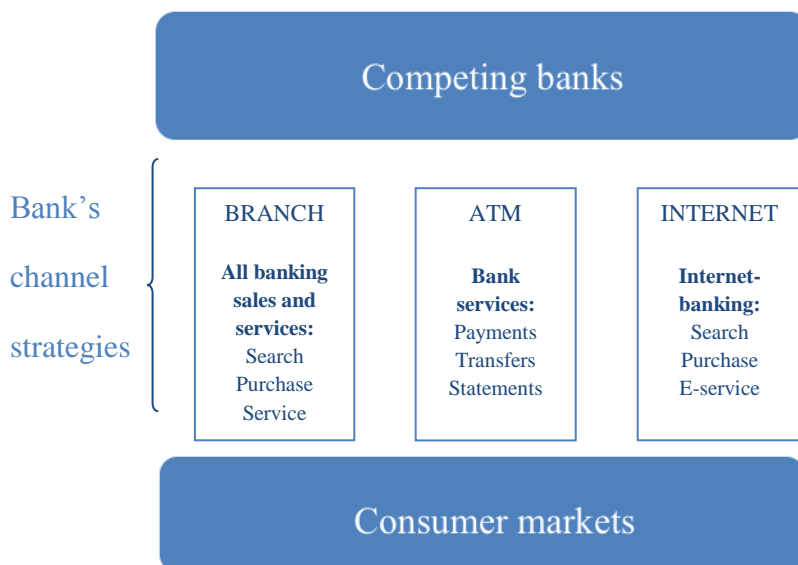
Competing banks

Bank's channel strategies

BRANCH

**All banking sales and services:**
Search
Purchase
Service

ATM

**Bank services:**
Payments
Transfers
Statements

INTERNET

**Internet-banking:**
Search
Purchase
E-service

Consumer markets